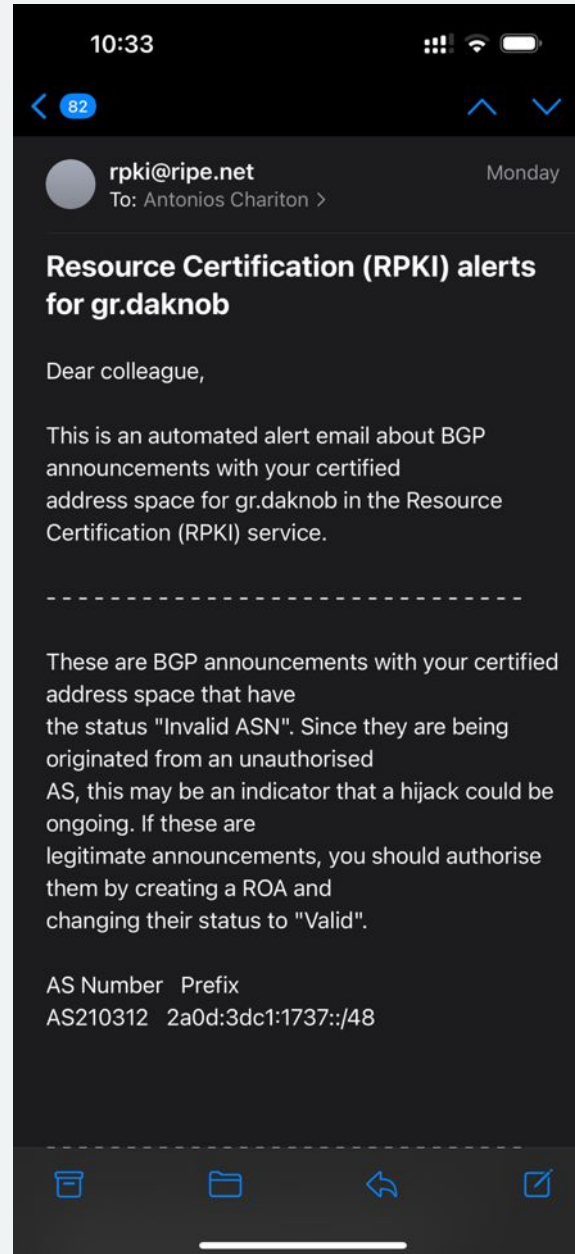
10:33

82

rpki@ripe.net
To: Antonios Chariton >
Monday

Resource Certification (RPKI) alerts for gr.daknob

Dear colleague,

This is an automated alert email about BGP announcements with your certified address space for gr.daknob in the Resource Certification (RPKI) service.

- - - - - - - - - - - - - - - - - - - - - - - - - - - - - -

These are BGP announcements with your certified address space that have the status "Invalid ASN". Since they are being originated from an unauthorised AS, this may be an indicator that a hijack could be ongoing. If these are legitimate announcements, you should authorise them by creating a ROA and changing their status to "Valid".

AS Number Prefix
AS210312 2a0d:3dc1:1737::/48